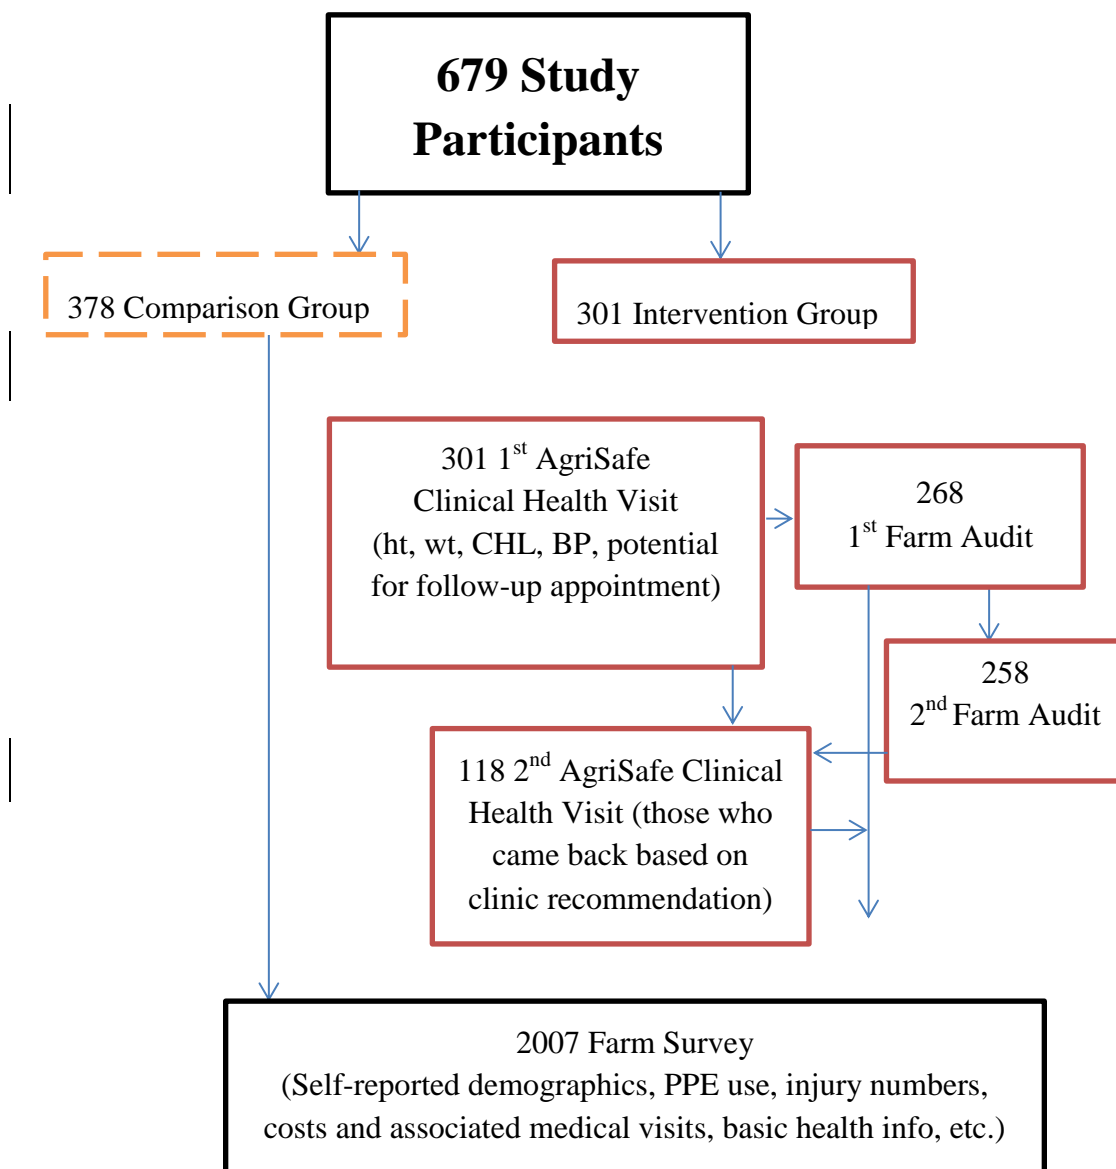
679 Study Participants

378 Comparison Group

301 Intervention Group

301 $1^{st}$ AgriSafe Clinical Health Visit (ht, wt, CHL, BP, potential for follow-up appointment)

268 $1^{st}$ Farm Audit

258 $2^{nd}$ Farm Audit

118 $2^{nd}$ AgriSafe Clinical Health Visit (those who came back based on clinic recommendation)

2007 Farm Survey (Self-reported demographics, PPE use, injury numbers, costs and associated medical visits, basic health info, etc.)